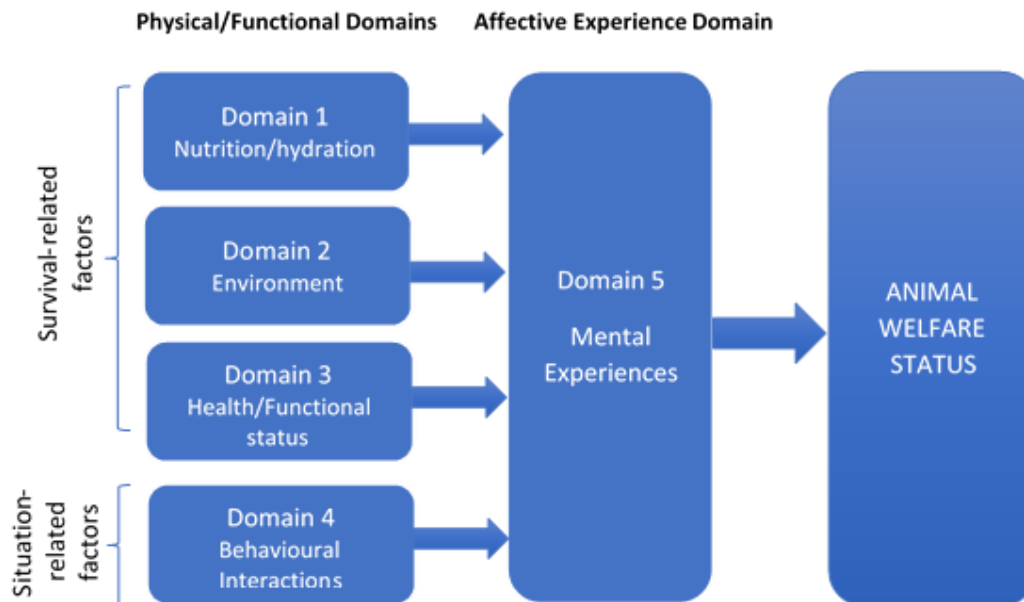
Physical/Functional Domains

Affective Experience Domain

Survival-related factors

Domain 1
Nutrition/hydration

Domain 2
Environment

Domain 3
Health/Functional status

Situation-related factors

Domain 4
Behavioural Interactions

Domain 5
Mental Experiences

ANIMAL WELFARE STATUS